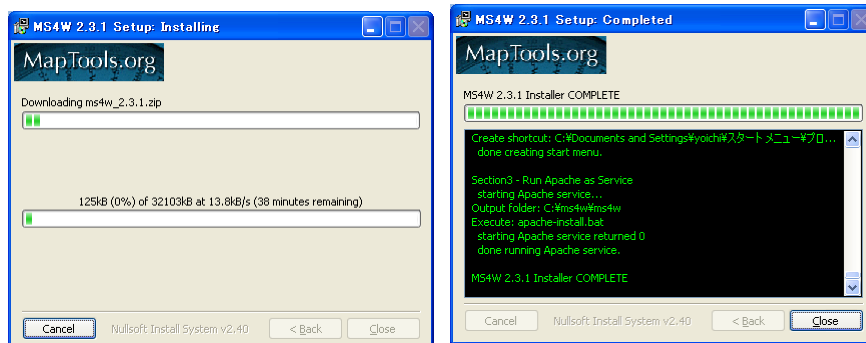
MS4W 2.3.1 Setup: Installing

MapTools.org

Downloading ms4w_2.3.1.zip

125kB (0%) of 32103kB at 13.8kB/s (38 minutes remaining)

Cancel

Nullsoft Install System v2.40

< Back

Close

MS4W 2.3.1 Setup: Completed

MapTools.org

MS4W 2.3.1 Installer COMPLETE

Create shortcut: C:¥Documents and Settings¥yoichi¥スタート メニュー¥プロ...
done creating start menu.

Section3 - Run Apache as Service
starting Apache service...
Output folder: C:¥ms4w¥ms4w
Execute: apache-install.bat
starting Apache service returned 0
done running Apache service.

MS4W 2.3.1 Installer COMPLETE

Cancel

Nullsoft Install System v2.40

< Back

Close